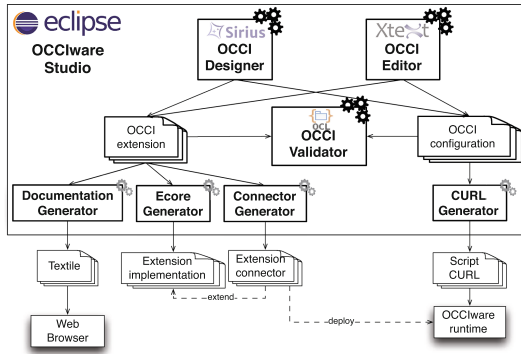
eclipse

OCCIware Studio

Sirius
OCCI Designer

Xtext
OCCI Editor

OCCI extension

OCCI
OCCI Validator

OCCI configuration

Documentation Generator

Ecore Generator

Connector Generator

CURL Generator

Textile

Extension implementation

Extension connector

Script CURL

extend

Web Browser

deploy

OCCIware runtime